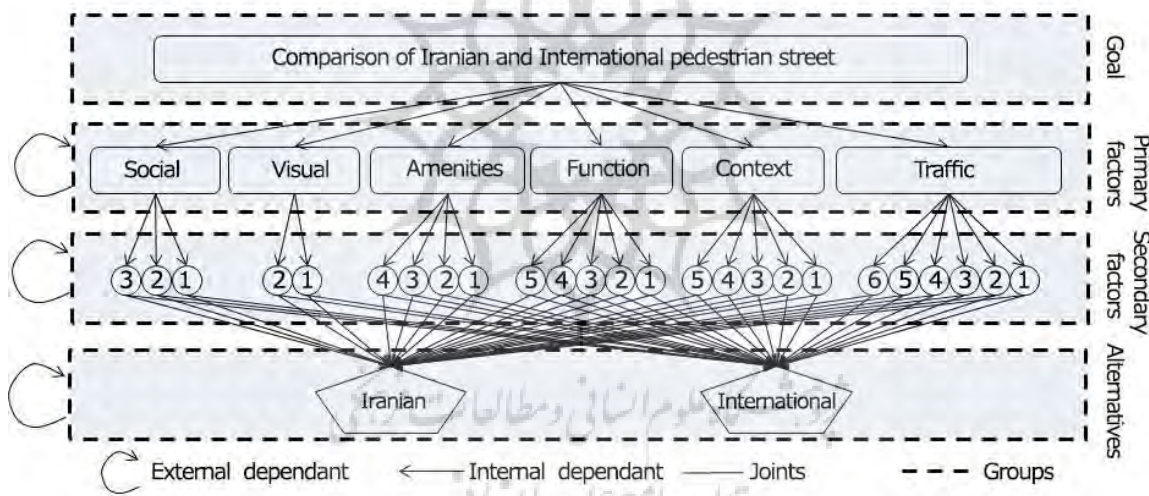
Goal

Comparison of Iranian and International pedestrian street

Primary factors

Social Visual Amenities Function Context Traffic

Secondary factors

3 2 1 2 1 4 3 2 1 5 4 3 2 1 5 4 3 2 1 6 5 4 3 2 1

Alternatives

Iranian International

پژوهشگاه علوم انسانی و مطالعات فرهنگی

External dependant Internal dependant Joints Groups